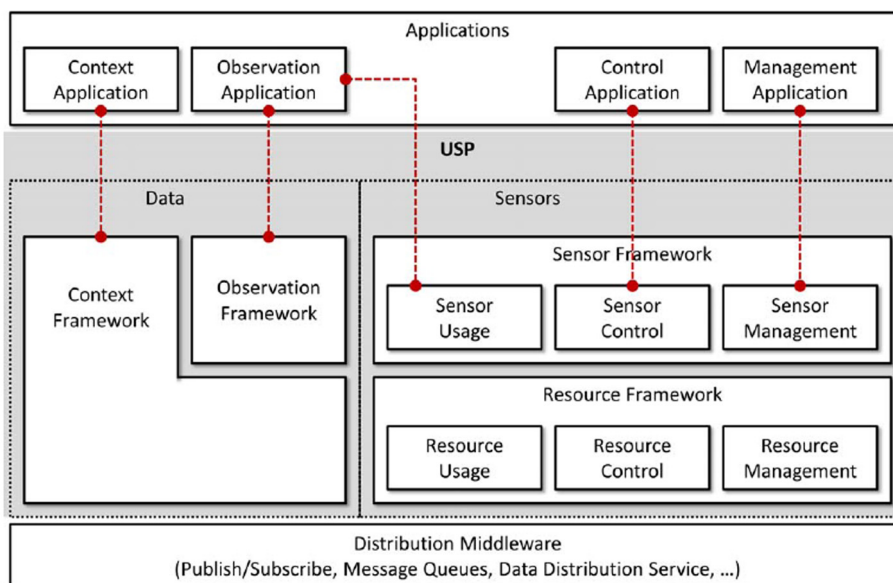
Applications

Context Application

Observation Application

Control Application

Management Application

USP

Data

Sensors

Context Framework

Observation Framework

Sensor Framework

Sensor Usage

Sensor Control

Sensor Management

Resource Framework

Resource Usage

Resource Control

Resource Management

Distribution Middleware
(Publish/Subscribe, Message Queues, Data Distribution Service, ...)